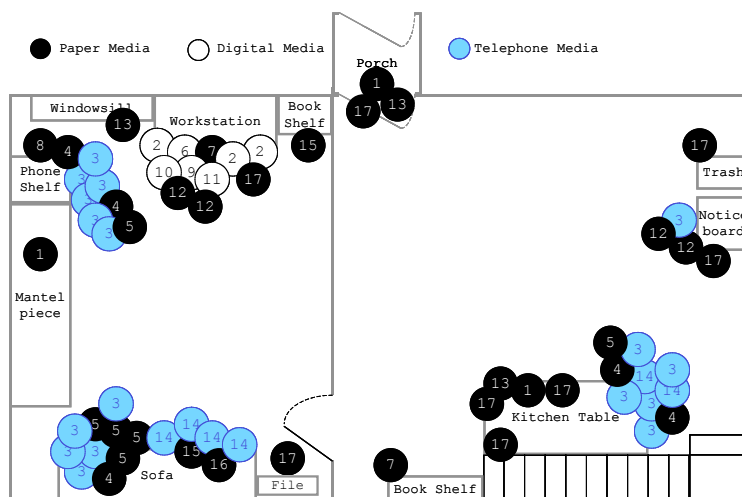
Paper Media
Digital Media
Telephone Media

Porch
1
17
13

Windowsill
13
Workstation
Book Shelf
15
2
6
7
2
2
10
9
11
17
12
12

8
4
3
Phone Shelf
3
3
4
3
5
3

1
Mantel piece

17
Trash
3
Notice board
12
12
17

5
3
4
14
3
13
1
17
3
14
3
17
Kitchen Table
4
3
17

3
3
5
5
5
14
14
3
14
3
15
5
16
3
4
Sofa
17
File
7
Book Shelf